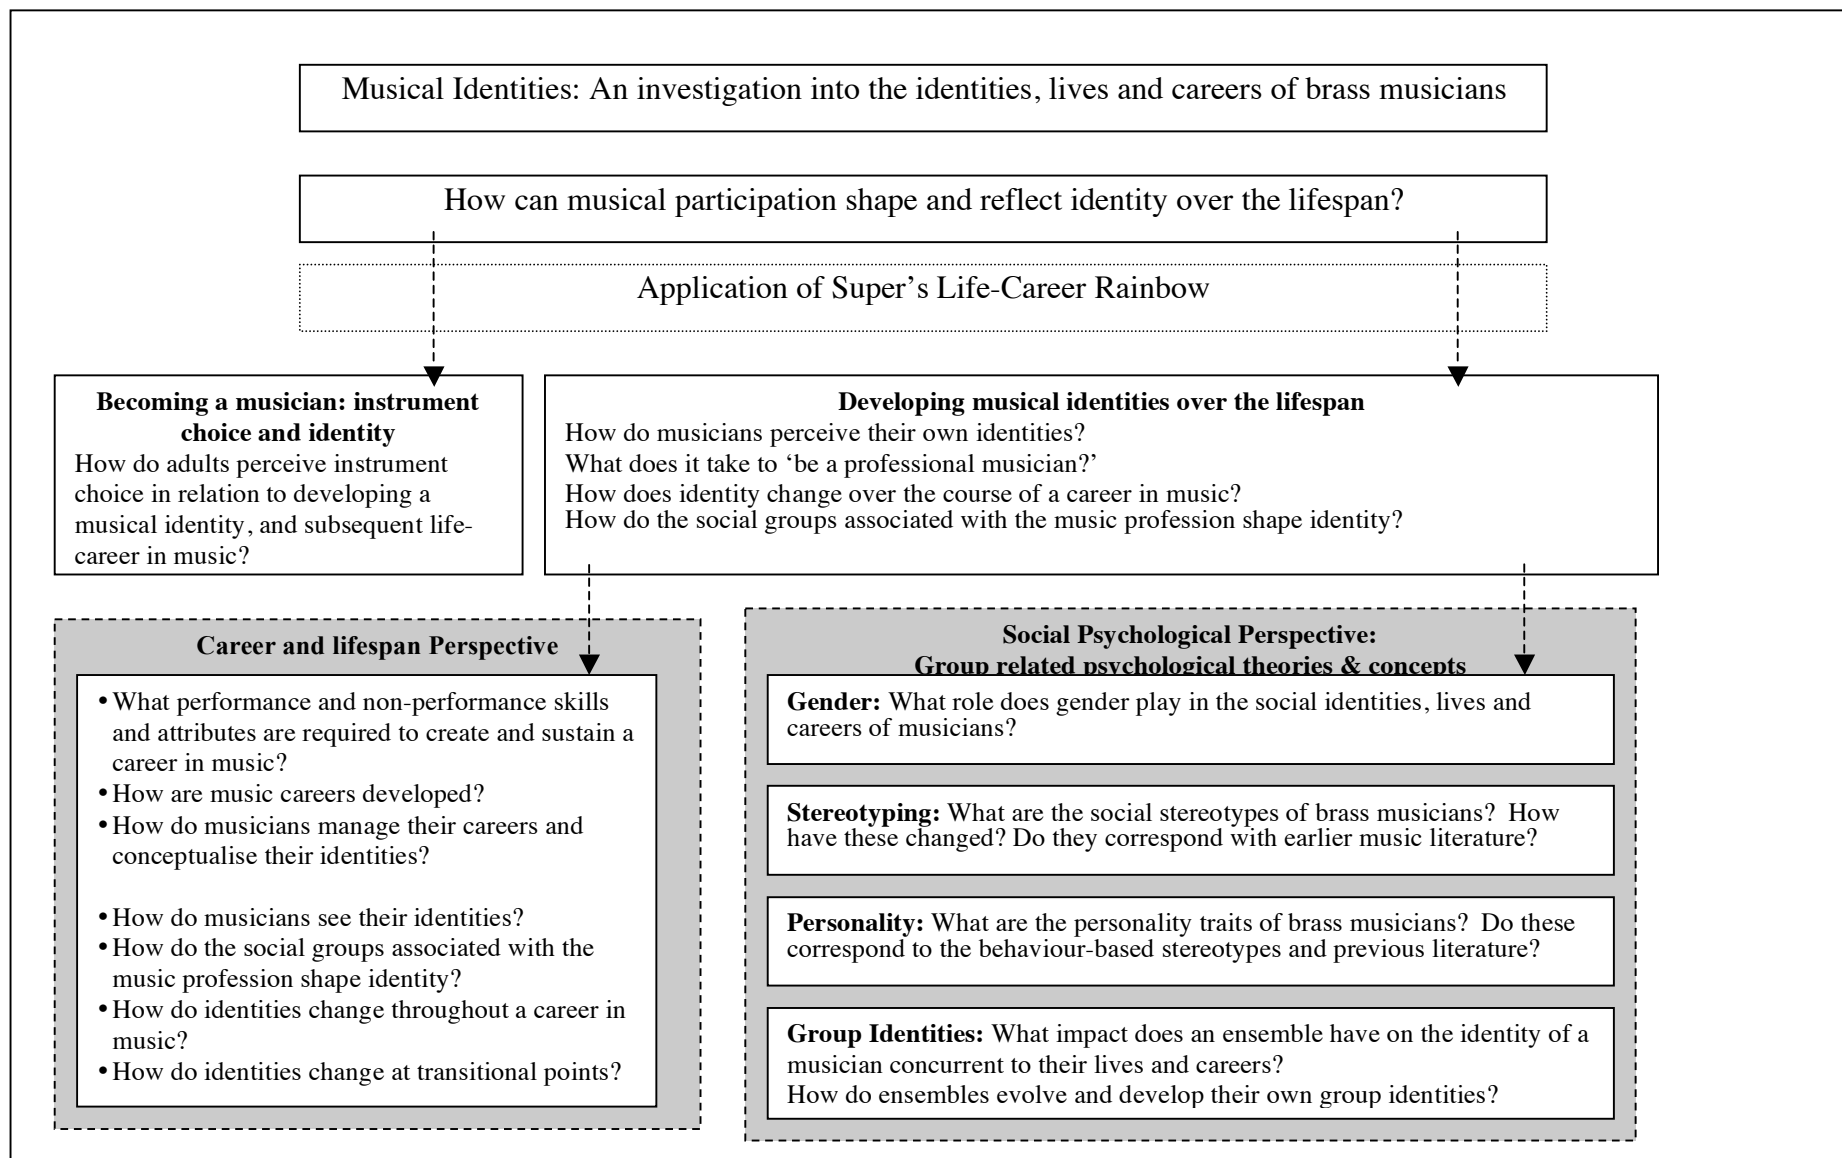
Musical Identities: An investigation into the identities, lives and careers of brass musicians

How can musical participation shape and reflect identity over the lifespan?

Application of Super's Life-Career Rainbow

**Becoming a musician: instrument choice and identity**
How do adults perceive instrument choice in relation to developing a musical identity, and subsequent life-career in music?

**Developing musical identities over the lifespan**
How do musicians perceive their own identities?
What does it take to 'be a professional musician?'
How does identity change over the course of a career in music?
How do the social groups associated with the music profession shape identity?

**Career and lifespan Perspective**

- What performance and non-performance skills and attributes are required to create and sustain a career in music?
- How are music careers developed?
- How do musicians manage their careers and conceptualise their identities?

- How do musicians see their identities?
- How do the social groups associated with the music profession shape identity?
- How do identities change throughout a career in music?
- How do identities change at transitional points?

**Social Psychological Perspective: Group related psychological theories & concepts**

**Gender:** What role does gender play in the social identities, lives and careers of musicians?

**Stereotyping:** What are the social stereotypes of brass musicians? How have these changed? Do they correspond with earlier music literature?

**Personality:** What are the personality traits of brass musicians? Do these correspond to the behaviour-based stereotypes and previous literature?

**Group Identities:** What impact does an ensemble have on the identity of a musician concurrent to their lives and careers?
How do ensembles evolve and develop their own group identities?